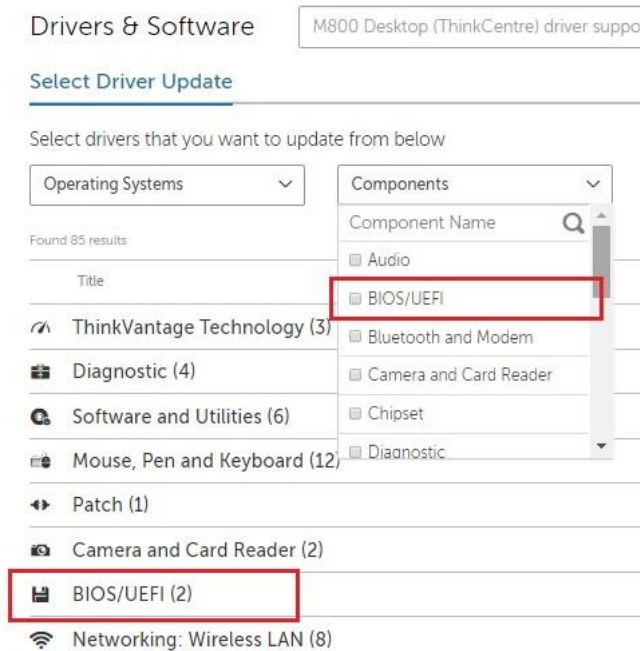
Drivers & Software

M800 Desktop (ThinkCentre) driver suppo

Select Driver Update

Select drivers that you want to update from below

Operating Systems

Components

Component Name

Audio

BIOS/UEFI

Bluetooth and Modem

Camera and Card Reader

Chipset

Diagnostic

Found 85 results

Title

ThinkVantage Technology (3)

Diagnostic (4)

Software and Utilities (6)

Mouse, Pen and Keyboard (12)

Patch (1)

Camera and Card Reader (2)

BIOS/UEFI (2)

Networking: Wireless LAN (8)